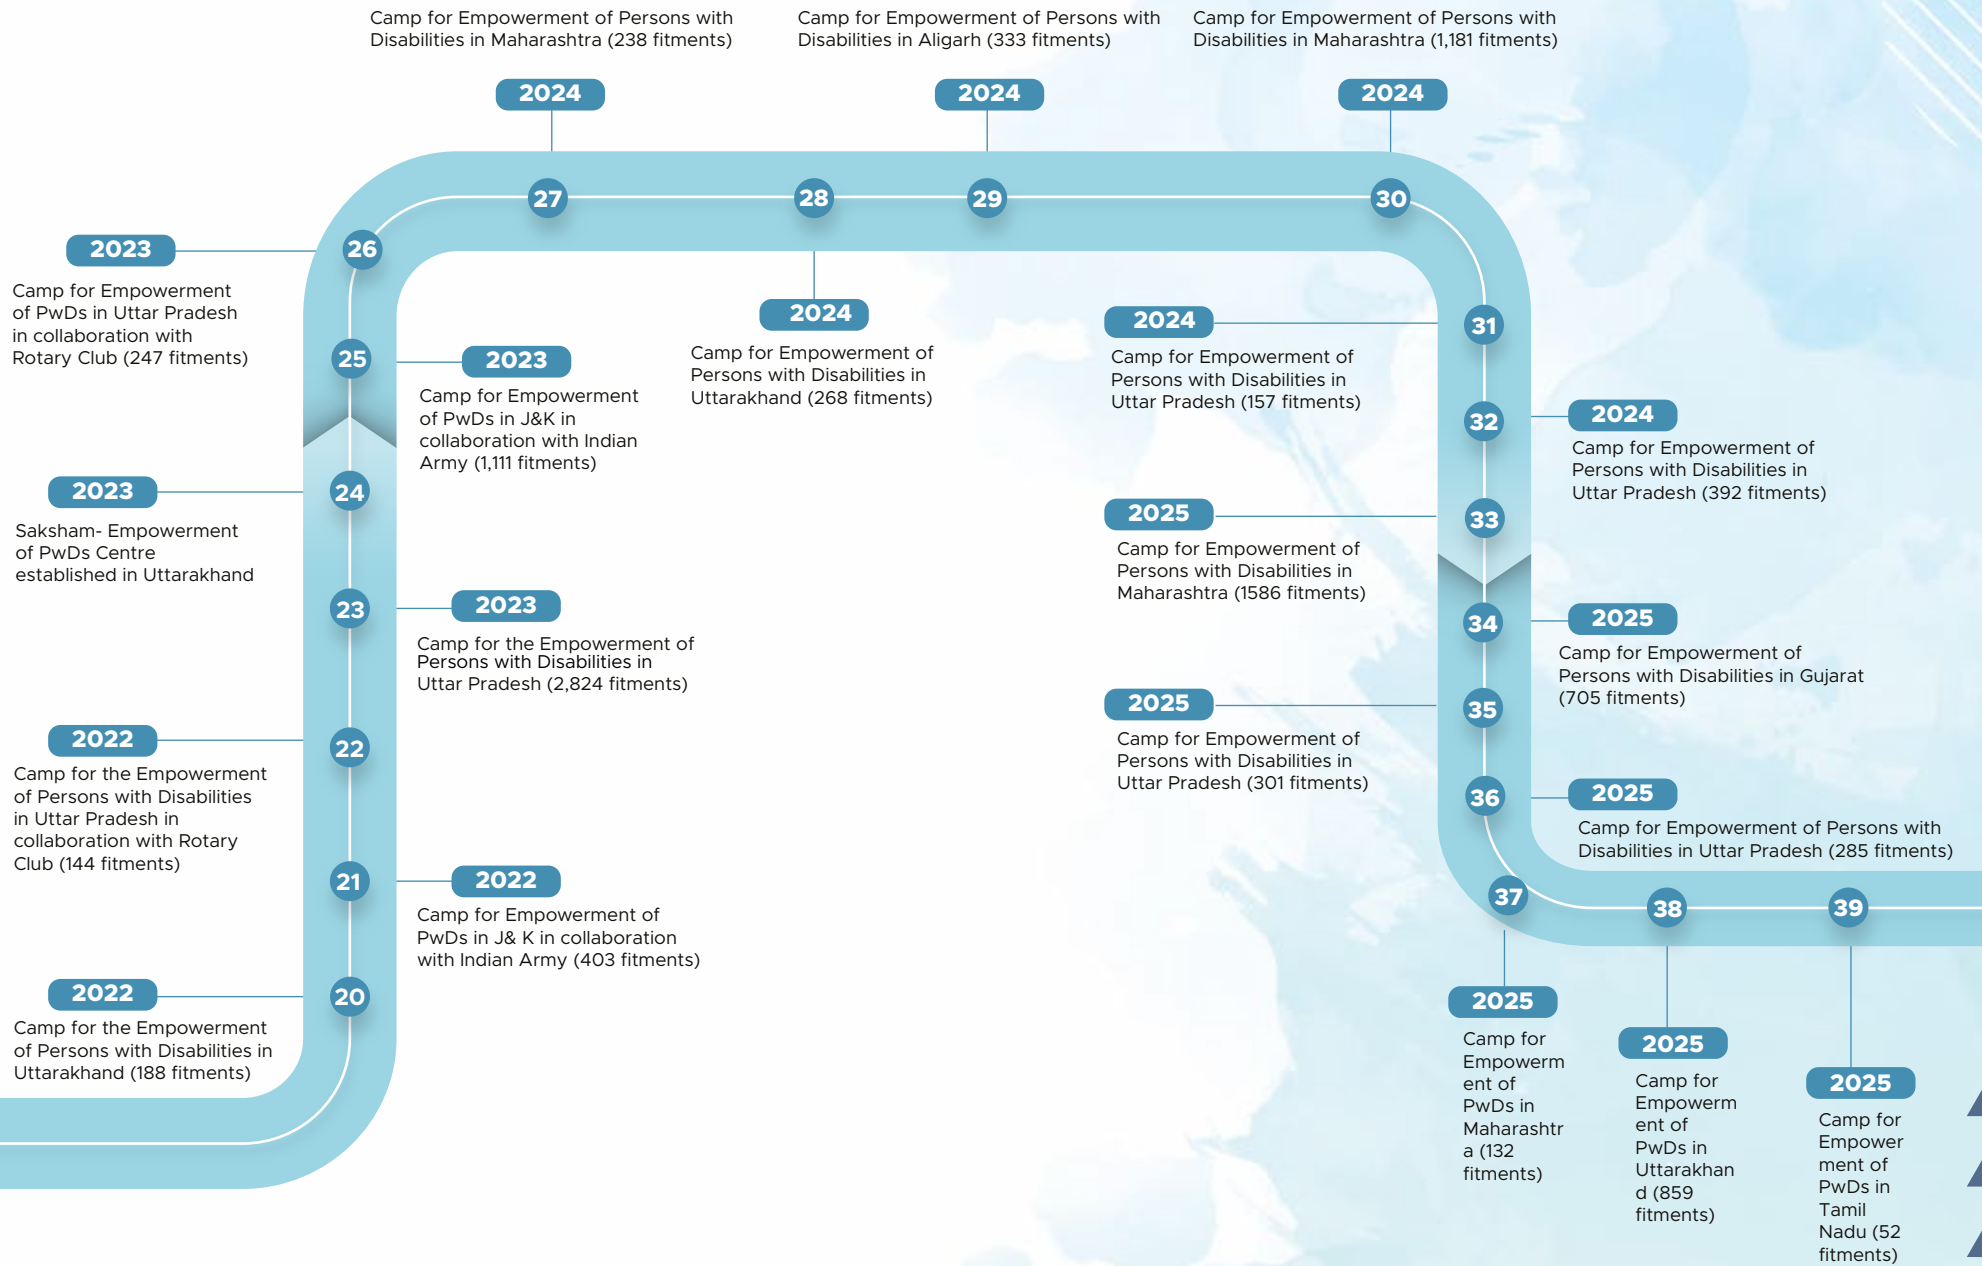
Camp for Empowerment of Persons with Disabilities in Maharashtra (238 fitments)

Camp for Empowerment of Persons with Disabilities in Aligarh (333 fitments)

Camp for Empowerment of Persons with Disabilities in Maharashtra (1,181 fitments)

2024

2024

2024

27

28

29

30

2023

26

Camp for Empowerment of PwDs in Uttar Pradesh in collaboration with Rotary Club (247 fitments)

25

2023

Camp for Empowerment of PwDs in J&K in collaboration with Indian Army (1,111 fitments)

2024

Camp for Empowerment of Persons with Disabilities in Uttarakhand (268 fitments)

2024

Camp for Empowerment of Persons with Disabilities in Uttar Pradesh (157 fitments)

31

32

2024

Camp for Empowerment of Persons with Disabilities in Uttar Pradesh (392 fitments)

2023

24

Saksham- Empowerment of PwDs Centre established in Uttarakhand

2025

Camp for Empowerment of Persons with Disabilities in Maharashtra (1586 fitments)

33

23

2023

Camp for the Empowerment of Persons with Disabilities in Uttar Pradesh (2,824 fitments)

34

2025

Camp for Empowerment of Persons with Disabilities in Gujarat (705 fitments)

2022

22

Camp for the Empowerment of Persons with Disabilities in Uttar Pradesh in collaboration with Rotary Club (144 fitments)

2025

Camp for Empowerment of Persons with Disabilities in Uttar Pradesh (301 fitments)

35

36

2025

Camp for Empowerment of Persons with Disabilities in Uttar Pradesh (285 fitments)

21

2022

Camp for Empowerment of PwDs in J& K in collaboration with Indian Army (403 fitments)

37

38

39

2022

20

Camp for the Empowerment of Persons with Disabilities in Uttarakhand (188 fitments)

2025

Camp for Empowerment of PwDs in Maharashtra (132 fitments)

2025

Camp for Empowerment of PwDs in Uttarakhand (859 fitments)

2025

Camp for Empowerment of PwDs in Tamil Nadu (52 fitments)